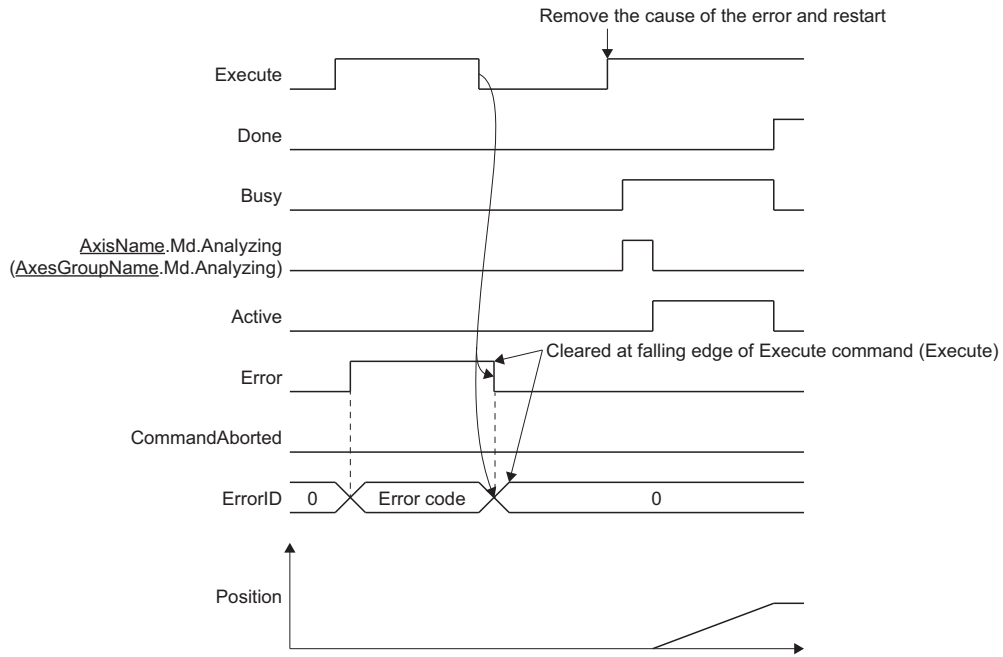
Remove the cause of the error and restart

Execute

Done

Busy

AxisName.Md.Analyzing
(AxesGroupName.Md.Analyzing)

Active

Cleared at falling edge of Execute command (Execute)

Error

CommandAborted

ErrorID 0 Error code 0

Position